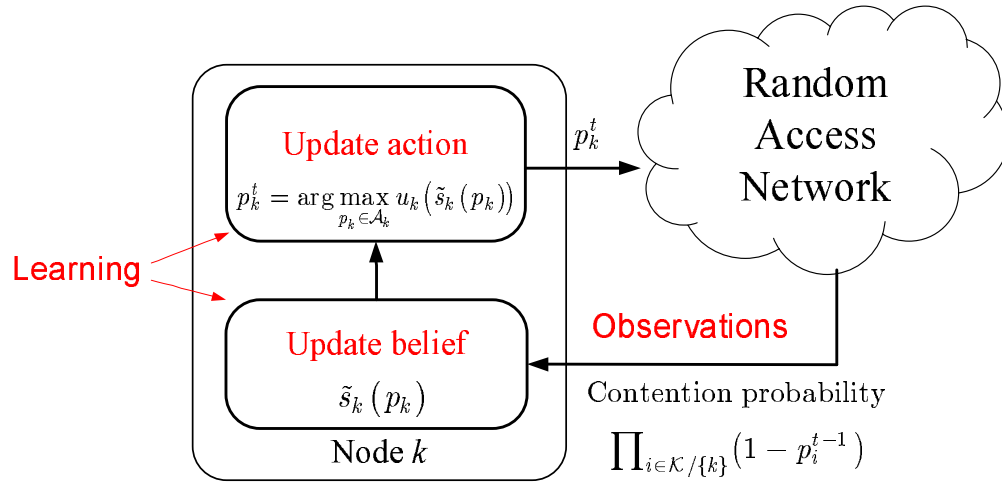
Update action

$p_k^t = \arg\max_{p_k \in \mathcal{A}_k} u_k\left(\tilde{s}_k\left(p_k\right)\right)$

$p_k^t$

Random Access Network

Learning

Update belief

$\tilde{s}_k\left(p_k\right)$

Observations

Contention probability

$\prod_{i \in \mathcal{K}/\{k\}}\left(1 - p_i^{t-1}\right)$

Node $k$